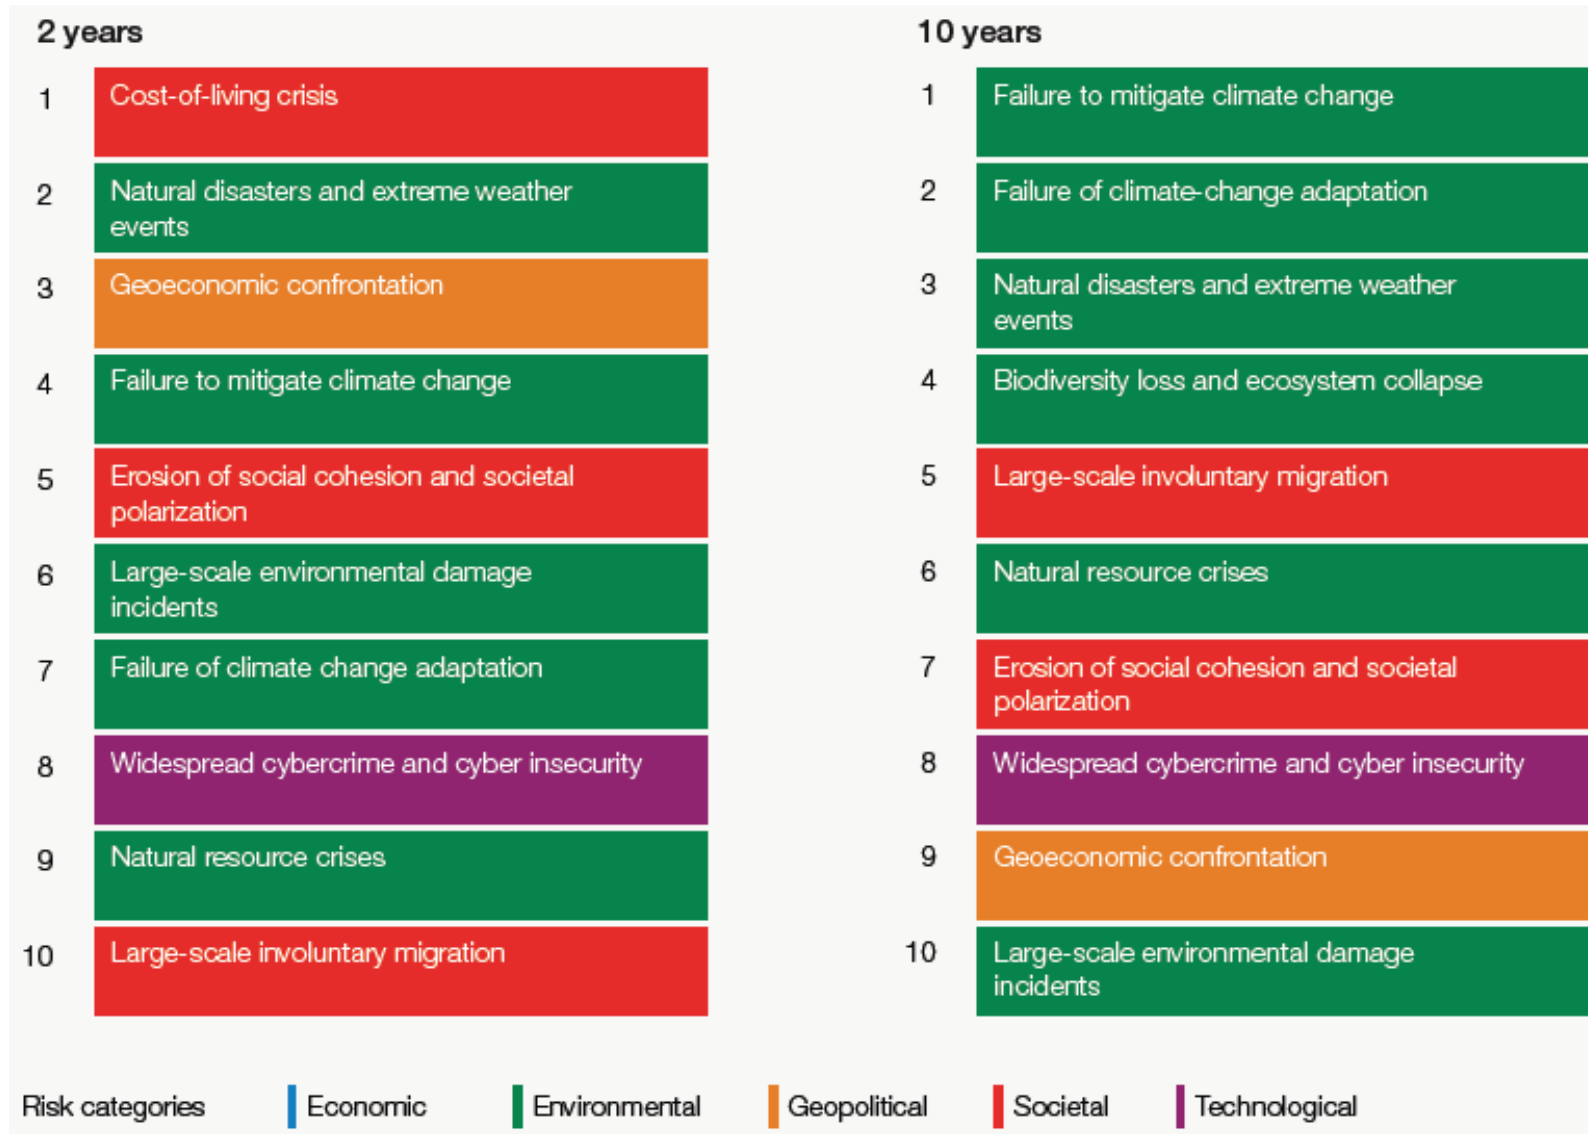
2 years

1 Cost-of-living crisis
2 Natural disasters and extreme weather events
3 Geoeconomic confrontation
4 Failure to mitigate climate change
5 Erosion of social cohesion and societal polarization
6 Large-scale environmental damage incidents
7 Failure of climate change adaptation
8 Widespread cybercrime and cyber insecurity
9 Natural resource crises
10 Large-scale involuntary migration

10 years

1 Failure to mitigate climate change
2 Failure of climate-change adaptation
3 Natural disasters and extreme weather events
4 Biodiversity loss and ecosystem collapse
5 Large-scale involuntary migration
6 Natural resource crises
7 Erosion of social cohesion and societal polarization
8 Widespread cybercrime and cyber insecurity
9 Geoeconomic confrontation
10 Large-scale environmental damage incidents

Risk categories Economic Environmental Geopolitical Societal Technological